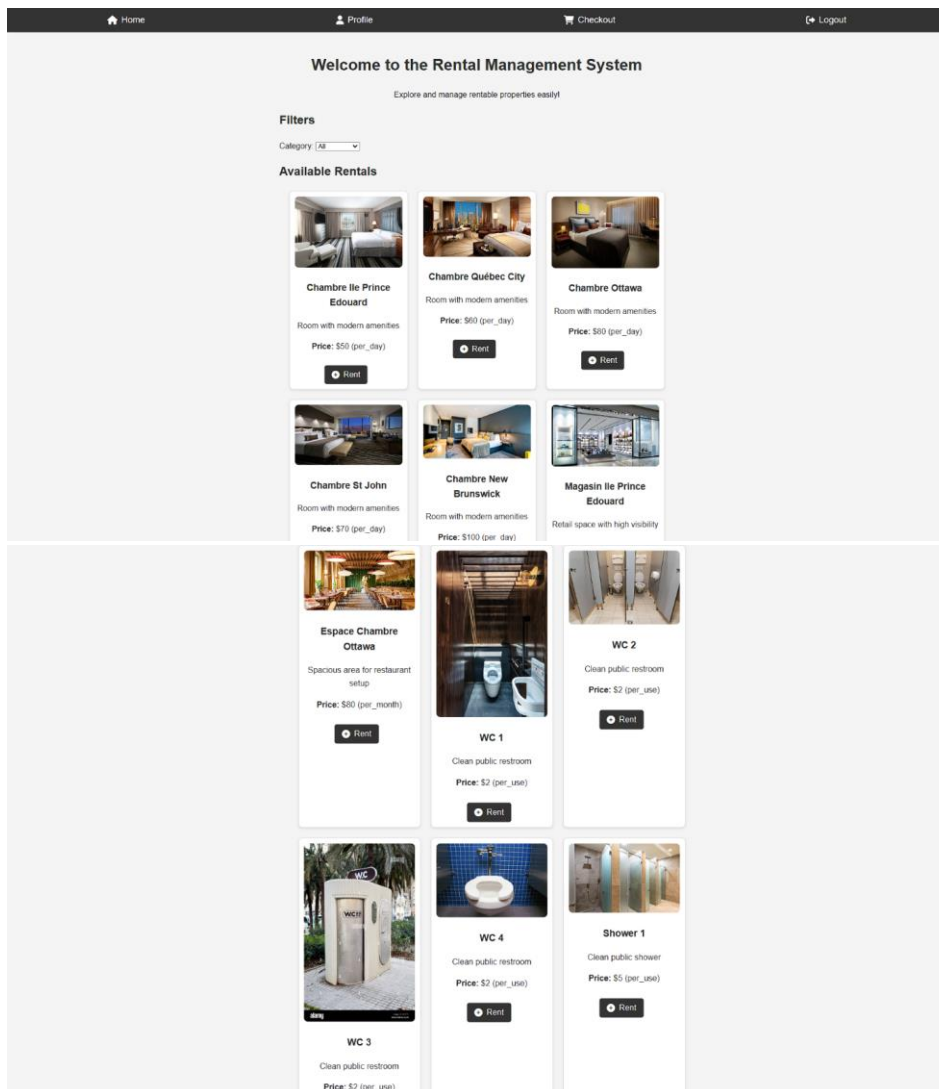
Home Profile Checkout Logout

Welcome to the Rental Management System

Explore and manage rentable properties easily!

Filters

Category: All

Available Rentals

Chambre Ile Prince Edouard

Room with modern amenities

Price: $50 (per_day)

Rent

Chambre Québec City

Room with modern amenities

Price: $60 (per_day)

Rent

Chambre Ottawa

Room with modern amenities

Price: $80 (per_day)

Rent

Chambre St John

Room with modern amenities

Price: $70 (per_day)

Chambre New Brunswick

Room with modern amenities

Price: $100 (per_day)

Magasin Ile Prince Edouard

Retail space with high visibility

Espace Chambre Ottawa

Spacious area for restaurant setup

Price: $80 (per_month)

Rent

WC 1

Clean public restroom

Price: $2 (per_use)

Rent

WC 2

Clean public restroom

Price: $2 (per_use)

Rent

WC 3

Clean public restroom

Price: $2 (per_use)

WC 4

Clean public restroom

Price: $2 (per_use)

Rent

Shower 1

Clean public shower

Price: $5 (per_use)

Rent